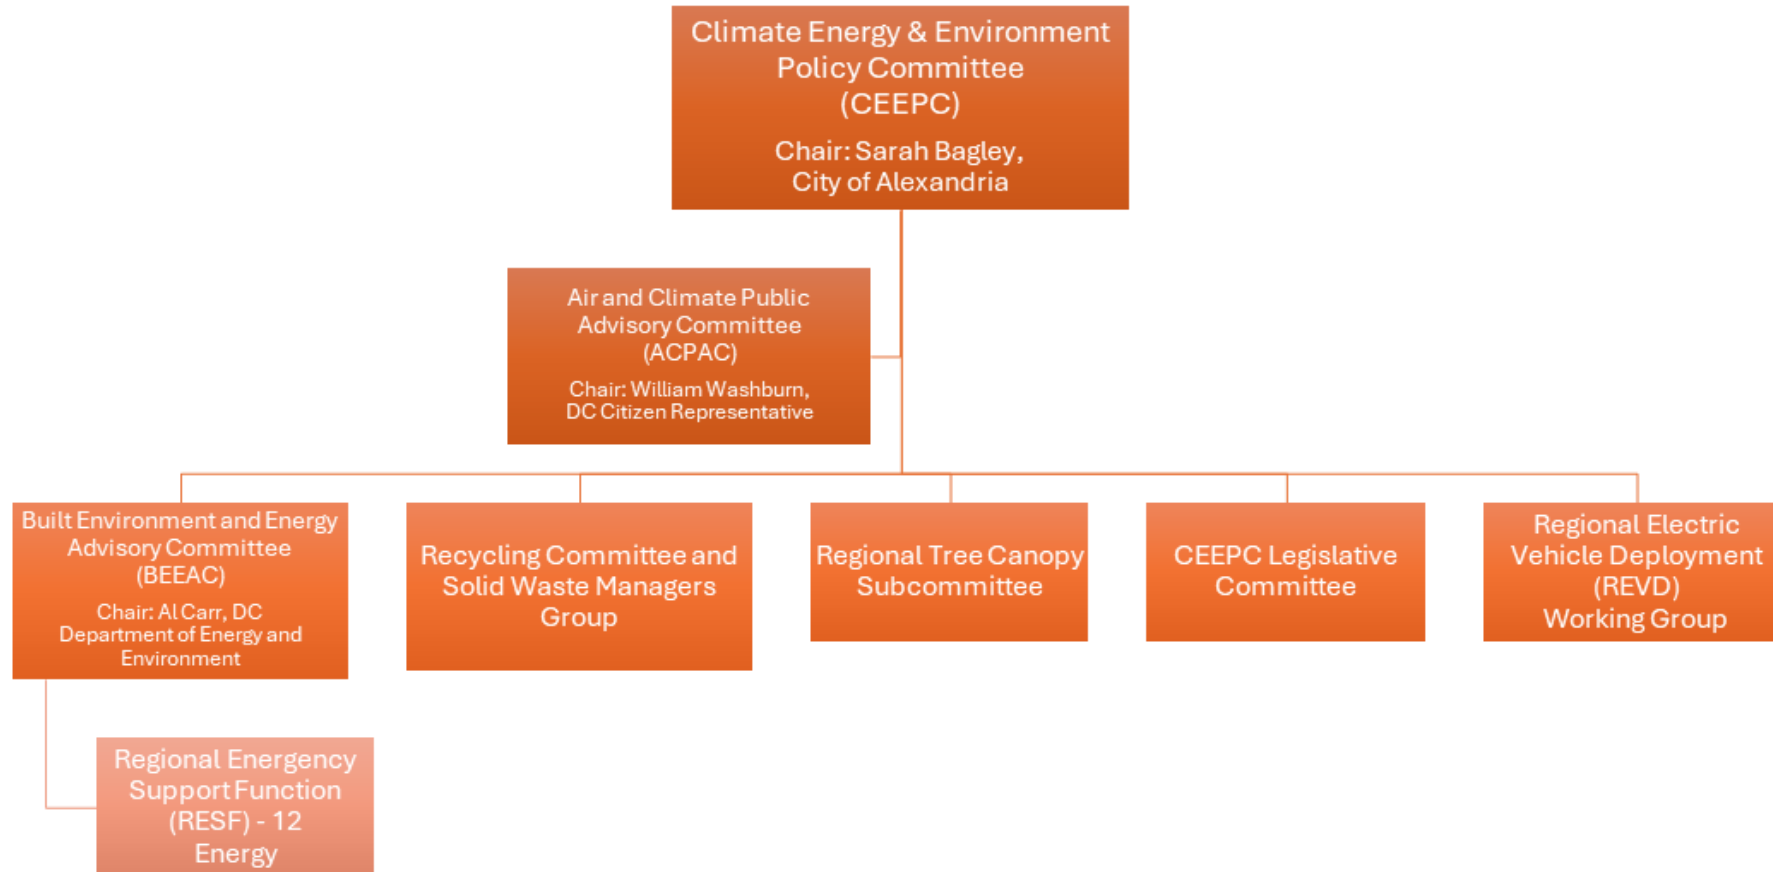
Climate Energy & Environment Policy Committee (CEEPC)

Chair: Sarah Bagley, City of Alexandria

Air and Climate Public Advisory Committee (ACPAC)

Chair: William Washburn, DC Citizen Representative

Built Environment and Energy Advisory Committee (BEEAC)

Chair: Al Carr, DC Department of Energy and Environment

Recycling Committee and Solid Waste Managers Group

Regional Tree Canopy Subcommittee

CEEPC Legislative Committee

Regional Electric Vehicle Deployment (REVD) Working Group

Regional Energency Support Function (RESF) - 12 Energy